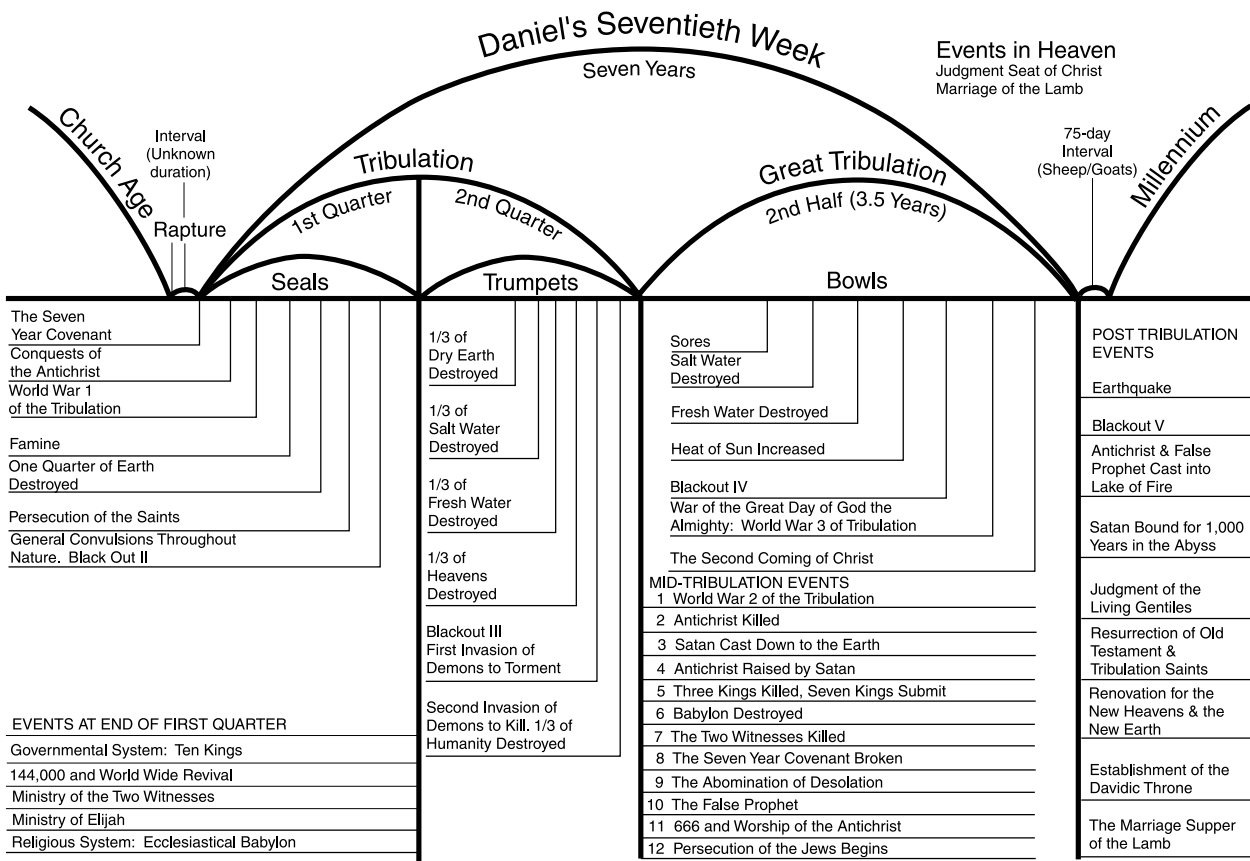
Daniel's Seventieth Week
Seven Years

Events in Heaven
Judgment Seat of Christ
Marriage of the Lamb

Church Age

Interval (Unknown duration)

Rapture

Tribulation

1st Quarter

2nd Quarter

Great Tribulation

2nd Half (3.5 Years)

75-day Interval (Sheep/Goats)

Millennium

Seals

Trumpets

Bowls

The Seven Year Covenant
Conquests of the Antichrist
World War 1 of the Tribulation
Famine
One Quarter of Earth Destroyed
Persecution of the Saints
General Convulsions Throughout Nature. Black Out II

EVENTS AT END OF FIRST QUARTER
Governmental System: Ten Kings
144,000 and World Wide Revival
Ministry of the Two Witnesses
Ministry of Elijah
Religious System: Ecclesiastical Babylon

1/3 of Dry Earth Destroyed
1/3 of Salt Water Destroyed
1/3 of Fresh Water Destroyed
1/3 of Heavens Destroyed
Blackout III
First Invasion of Demons to Torment
Second Invasion of Demons to Kill. 1/3 of Humanity Destroyed

Sores
Salt Water Destroyed
Fresh Water Destroyed
Heat of Sun Increased
Blackout IV
War of the Great Day of God the Almighty: World War 3 of Tribulation
The Second Coming of Christ

MID-TRIBULATION EVENTS
1 World War 2 of the Tribulation
2 Antichrist Killed
3 Satan Cast Down to the Earth
4 Antichrist Raised by Satan
5 Three Kings Killed, Seven Kings Submit
6 Babylon Destroyed
7 The Two Witnesses Killed
8 The Seven Year Covenant Broken
9 The Abomination of Desolation
10 The False Prophet
11 666 and Worship of the Antichrist
12 Persecution of the Jews Begins

POST TRIBULATION EVENTS
Earthquake
Blackout V
Antichrist & False Prophet Cast into Lake of Fire
Satan Bound for 1,000 Years in the Abyss
Judgment of the Living Gentiles
Resurrection of Old Testament & Tribulation Saints
Renovation for the New Heavens & the New Earth
Establishment of the Davidic Throne
The Marriage Supper of the Lamb